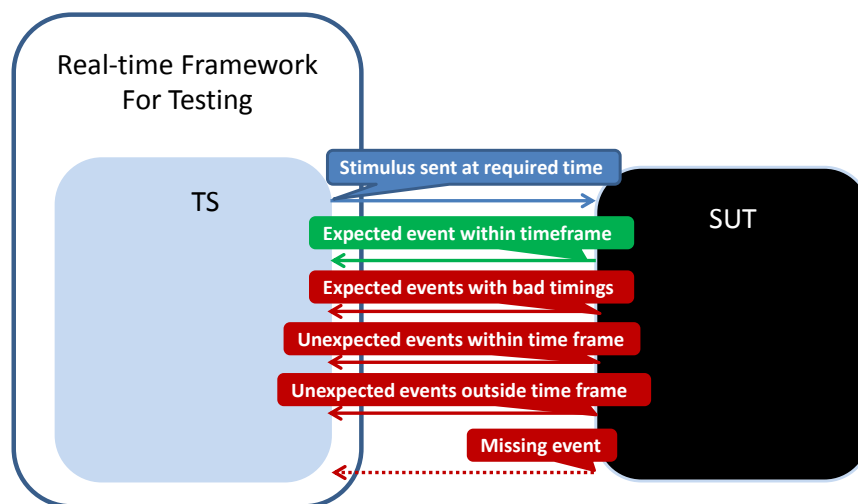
Real-time Framework For Testing

TS

SUT

Stimulus sent at required time

Expected event within timeframe

Expected events with bad timings

Unexpected events within time frame

Unexpected events outside time frame

Missing event